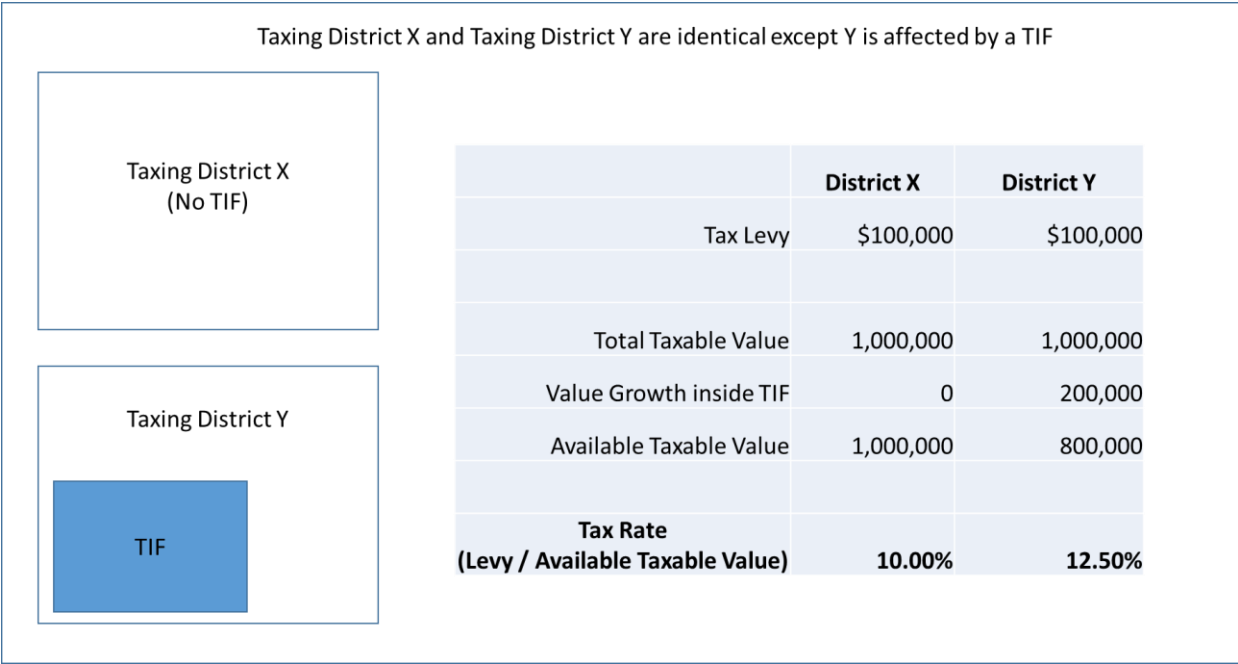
Taxing District X and Taxing District Y are identical except Y is affected by a TIF

Taxing District X
(No TIF)

Taxing District Y

TIF

| | District X | District Y |
|---|---|---|
| Tax Levy | \$100,000 | \$100,000 |
| | | |
| Total Taxable Value | 1,000,000 | 1,000,000 |
| Value Growth inside TIF | 0 | 200,000 |
| Available Taxable Value | 1,000,000 | 800,000 |
| | | |
| **Tax Rate (Levy / Available Taxable Value)** | **10.00%** | **12.50%** |